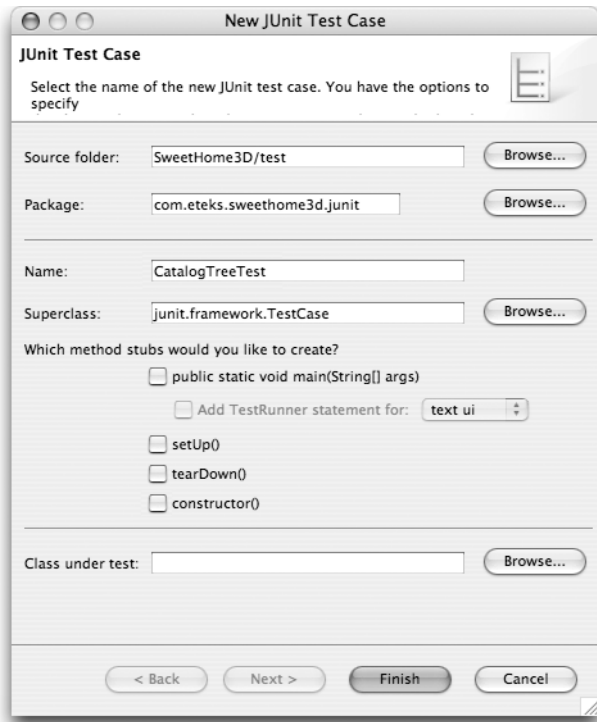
New JUnit Test Case

JUnit Test Case

Select the name of the new JUnit test case. You have the options to specify

Source folder: SweetHome3D/test Browse...

Package: com.eteks.sweethome3d.junit Browse...

Name: CatalogTreeTest

Superclass: junit.framework.TestCase Browse...

Which method stubs would you like to create?

public static void main(String[] args)

Add TestRunner statement for: text ui

setUp()

tearDown()

constructor()

Class under test: Browse...

< Back Next > Finish Cancel